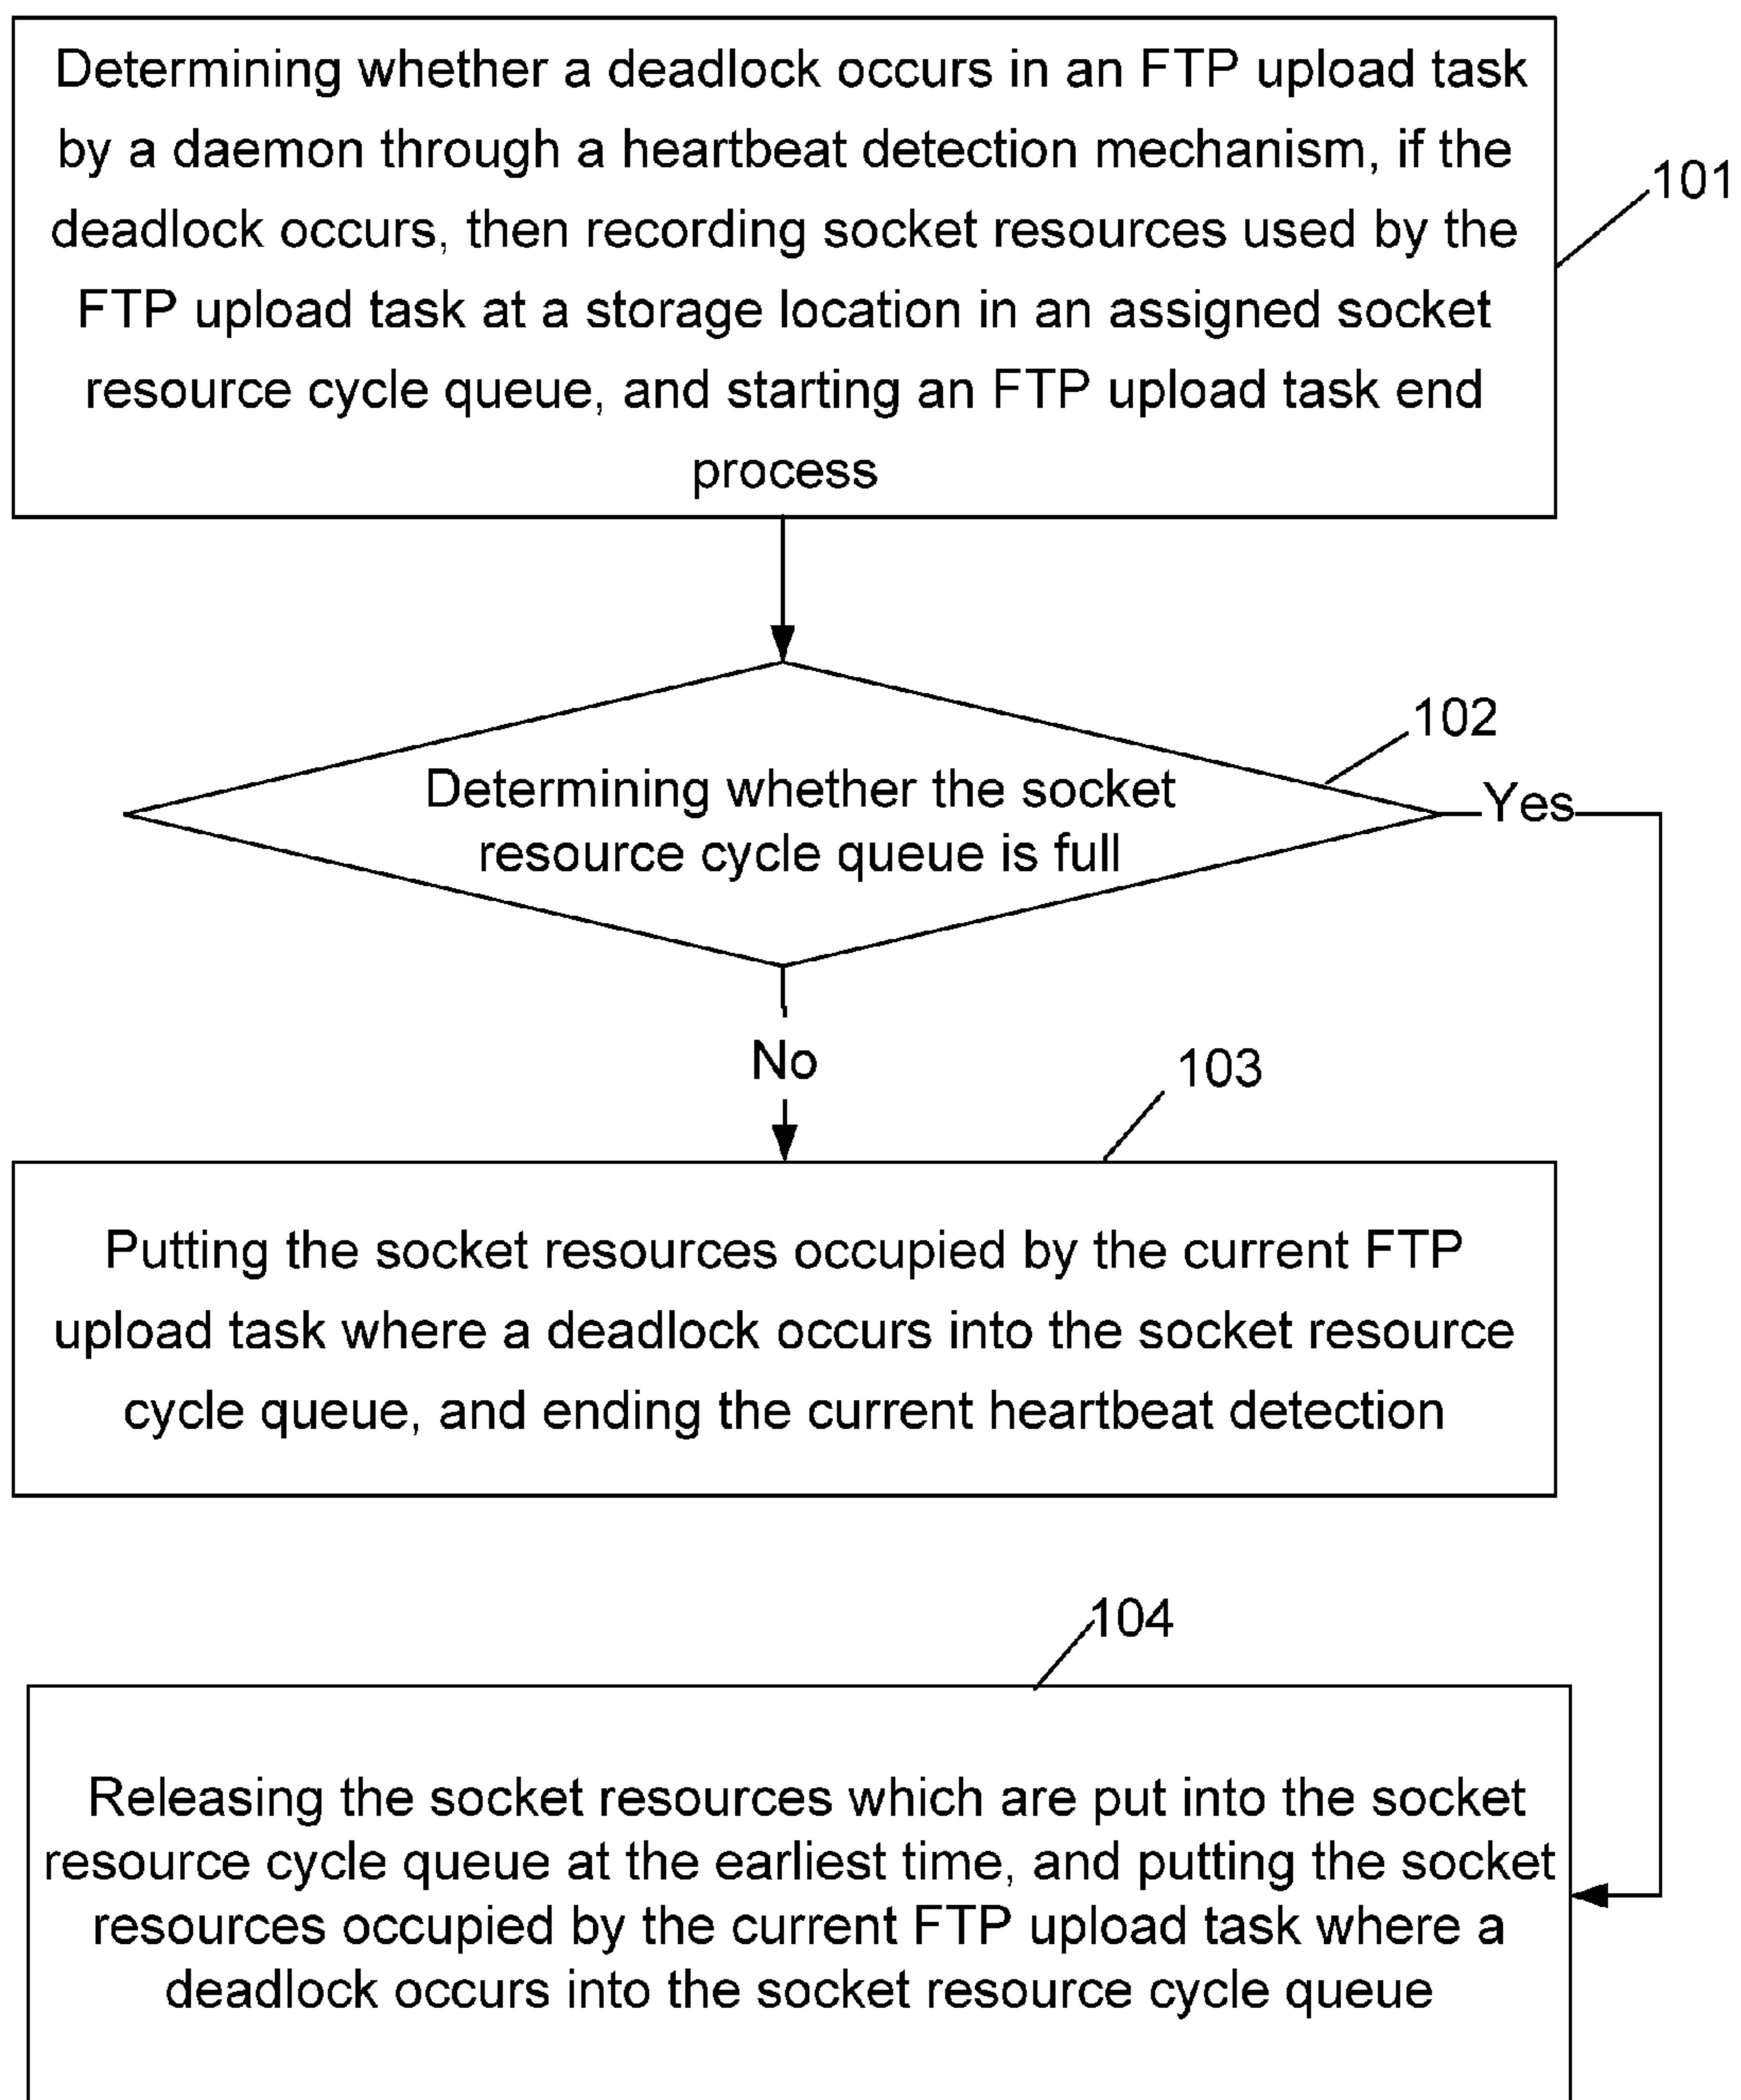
Determining whether a deadlock occurs in an FTP upload task by a daemon through a heartbeat detection mechanism, if the deadlock occurs, then recording socket resources used by the FTP upload task at a storage location in an assigned socket resource cycle queue, and starting an FTP upload task end process

101

Determining whether the socket resource cycle queue is full

102

Yes

No

103

Putting the socket resources occupied by the current FTP upload task where a deadlock occurs into the socket resource cycle queue, and ending the current heartbeat detection

104

Releasing the socket resources which are put into the socket resource cycle queue at the earliest time, and putting the socket resources occupied by the current FTP upload task where a deadlock occurs into the socket resource cycle queue